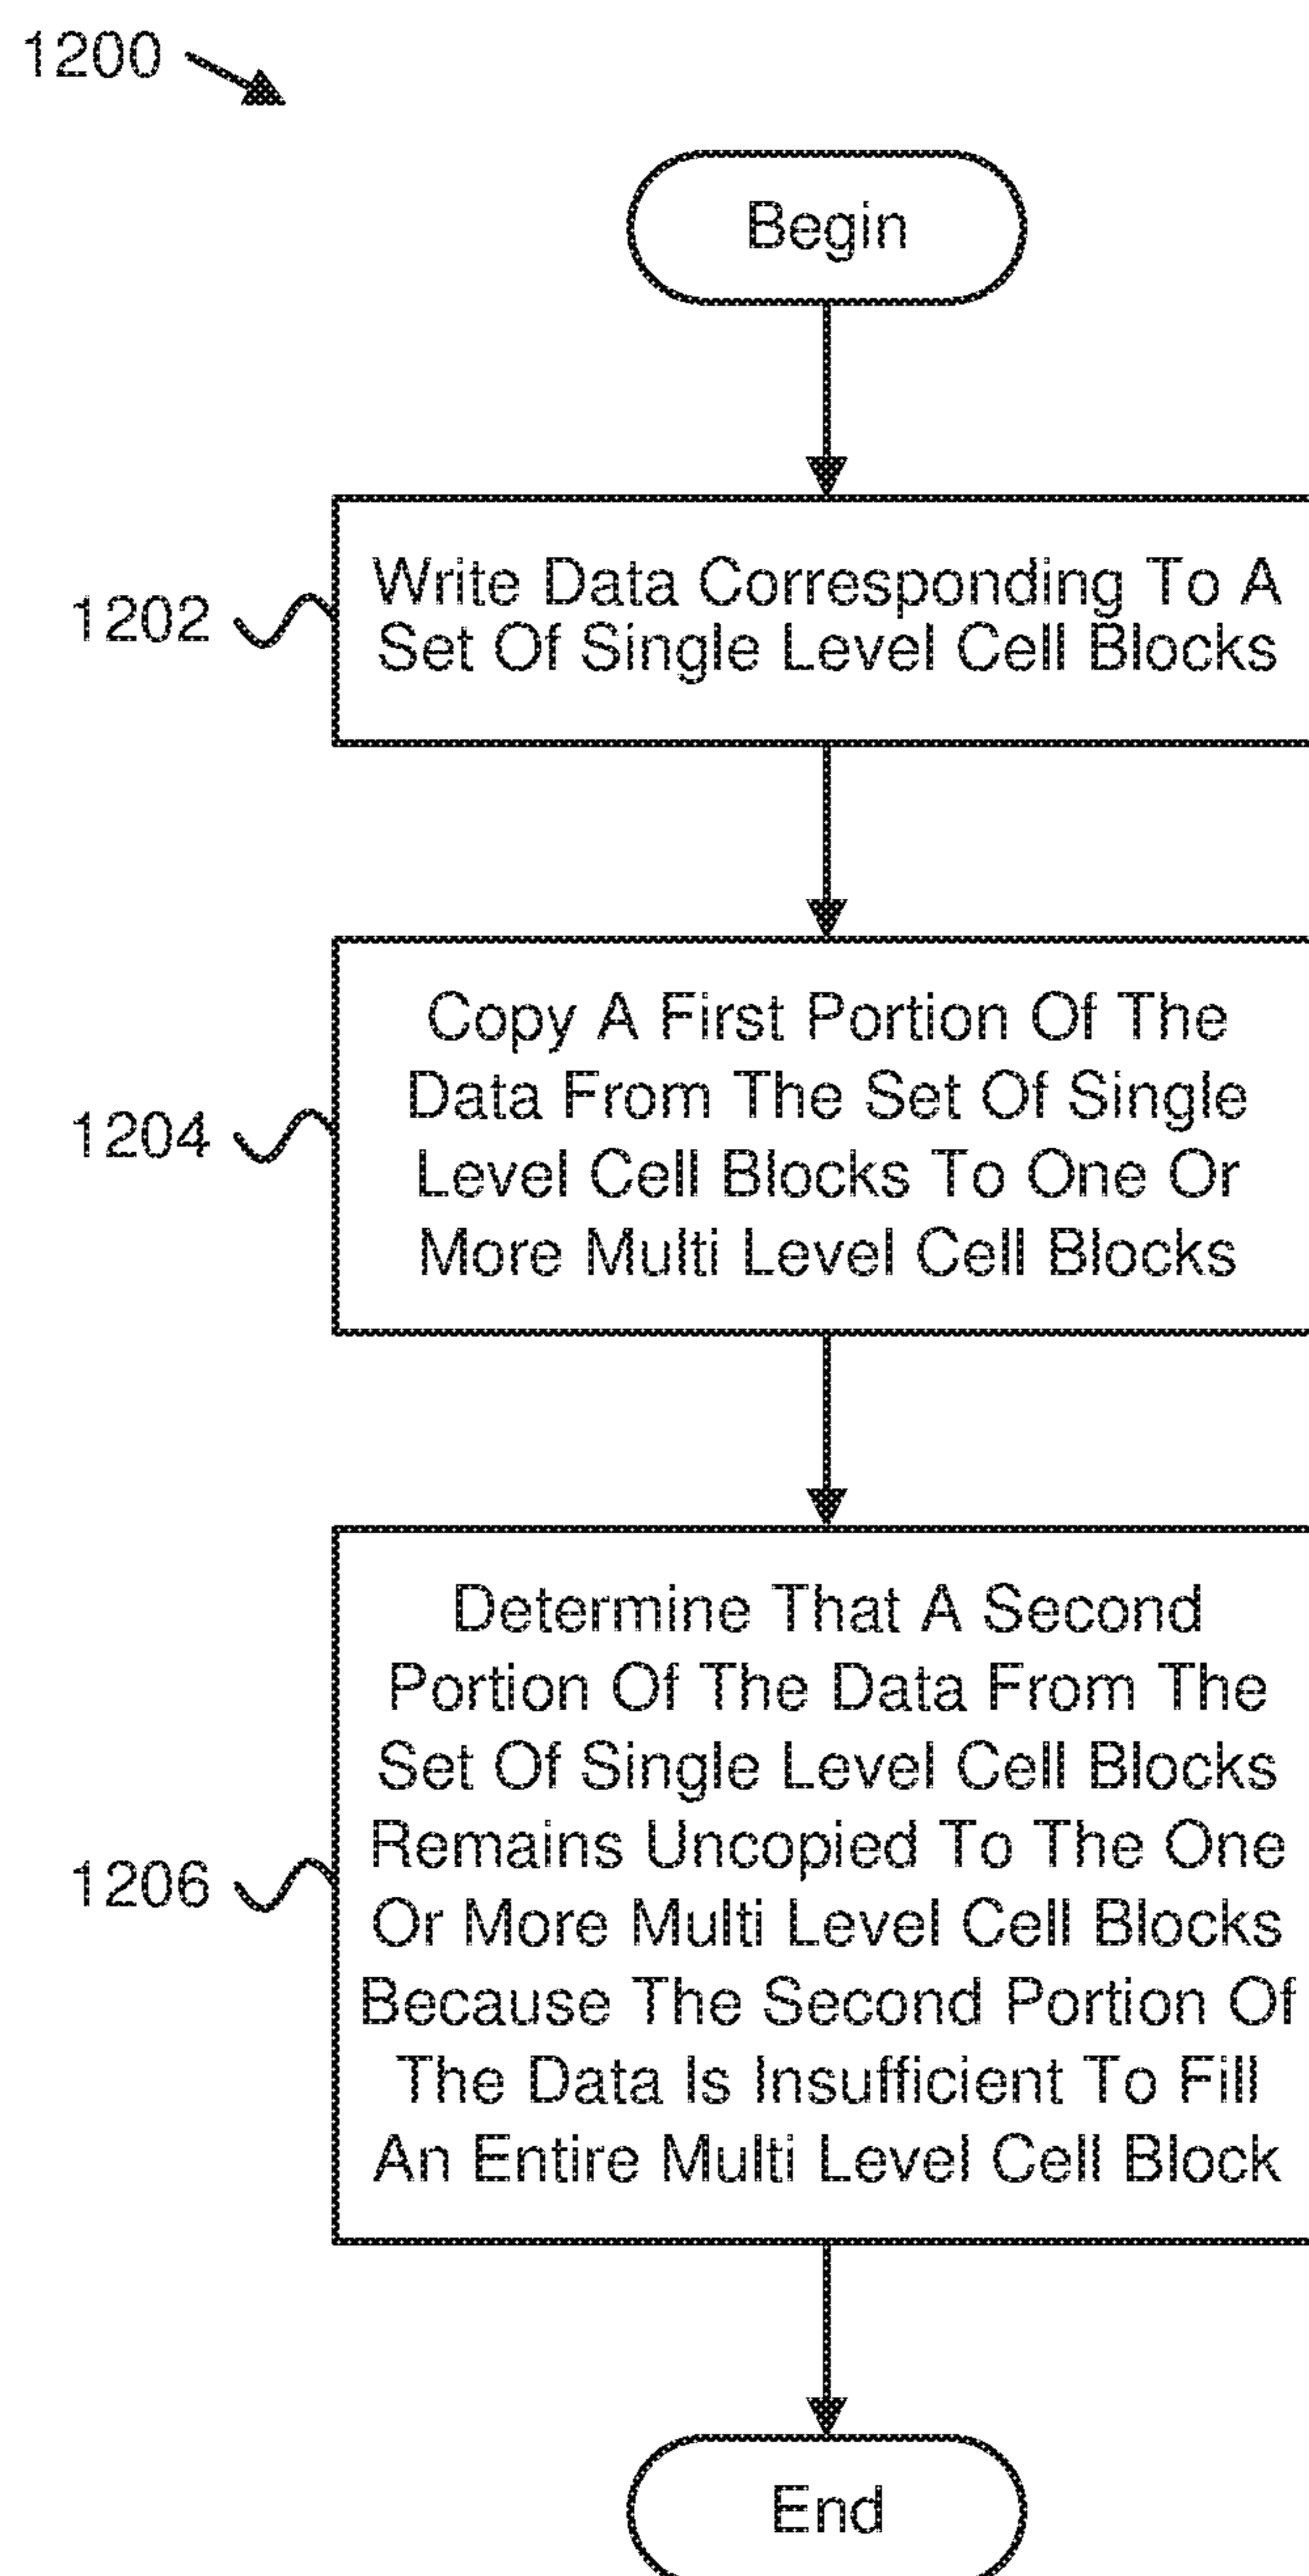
1200

Begin

1202

Write Data Corresponding To A Set Of Single Level Cell Blocks

1204

Copy A First Portion Of The Data From The Set Of Single Level Cell Blocks To One Or More Multi Level Cell Blocks

1206

Determine That A Second Portion Of The Data From The Set Of Single Level Cell Blocks Remains Uncopied To The One Or More Multi Level Cell Blocks Because The Second Portion Of The Data Is Insufficient To Fill An Entire Multi Level Cell Block

End